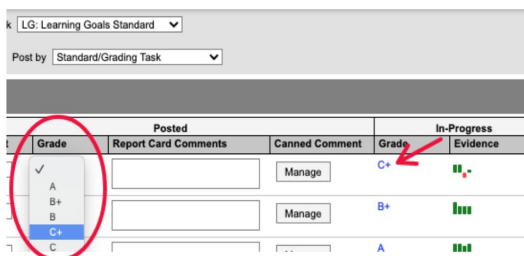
k LG: Learning Goals Standard

Post by Standard/Grading Task

| Posted | | | In-Progress | |
|---|---|---|---|---|
| Grade | Report Card Comments | Canned Comment | Grade | Evidence |
| ✓ A B+ B C+ C | | Manage | C+ | |
| | | Manage | B+ | |
| | | | A | |